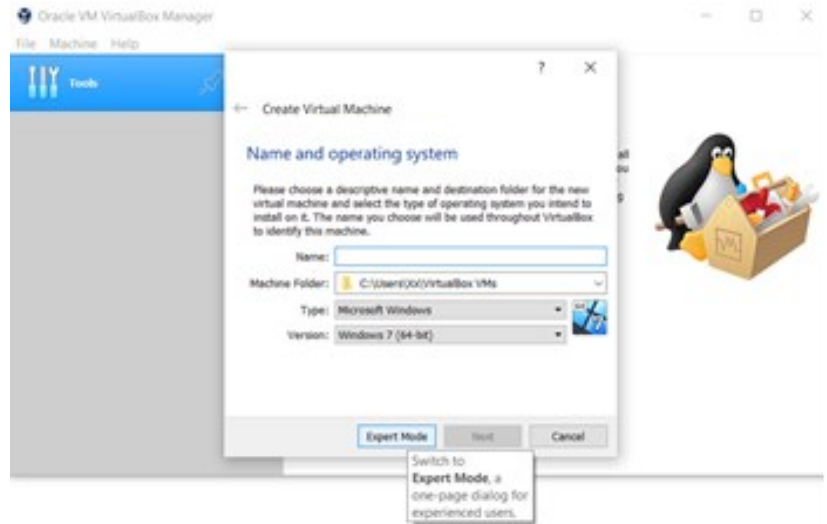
Oracle VM VirtualBox Manager

File Machine Help

Tools

? ×

← Create Virtual Machine

Name and operating system

Please choose a descriptive name and destination folder for the new virtual machine and select the type of operating system you intend to install on it. The name you choose will be used throughout VirtualBox to identify this machine.

Name:

Machine Folder: C:\Users\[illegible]\VirtualBox VMs

Type: Microsoft Windows

Version: Windows 7 (64-bit)

VM

Expert Mode Next Cancel

Switch to **Expert Mode**, a one-page dialog for experienced users.